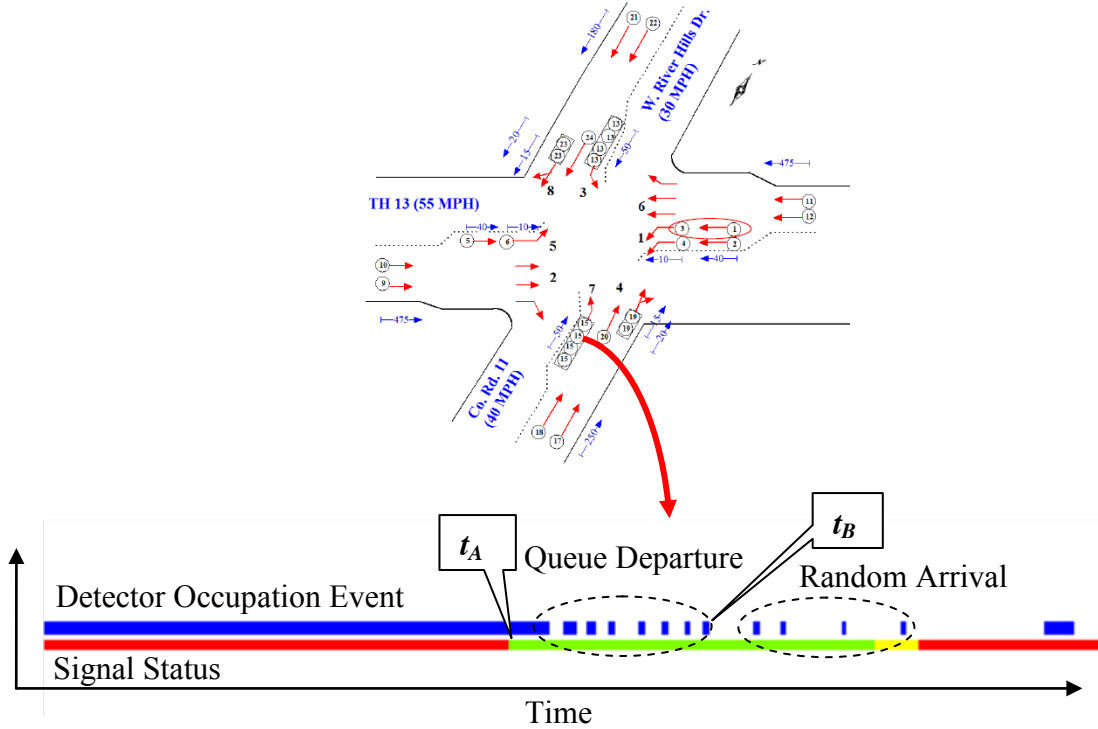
W. River Hills Dr.
(30 MPH)

TH 13 (55 MPH)

Co. Rd. 11
(40 MPH)

180
21
22
20
15
23
23
24
13
13
13
13
50
8
3
475
6
11
12
1
3
1
4
2
10
40
40
10
5
6
5
10
9
2
7
4
475
50
15
15
15
20
19
19
15
20
18
17
250

$t_A$
$t_B$
Queue Departure
Random Arrival
Detector Occupation Event
Signal Status
Time